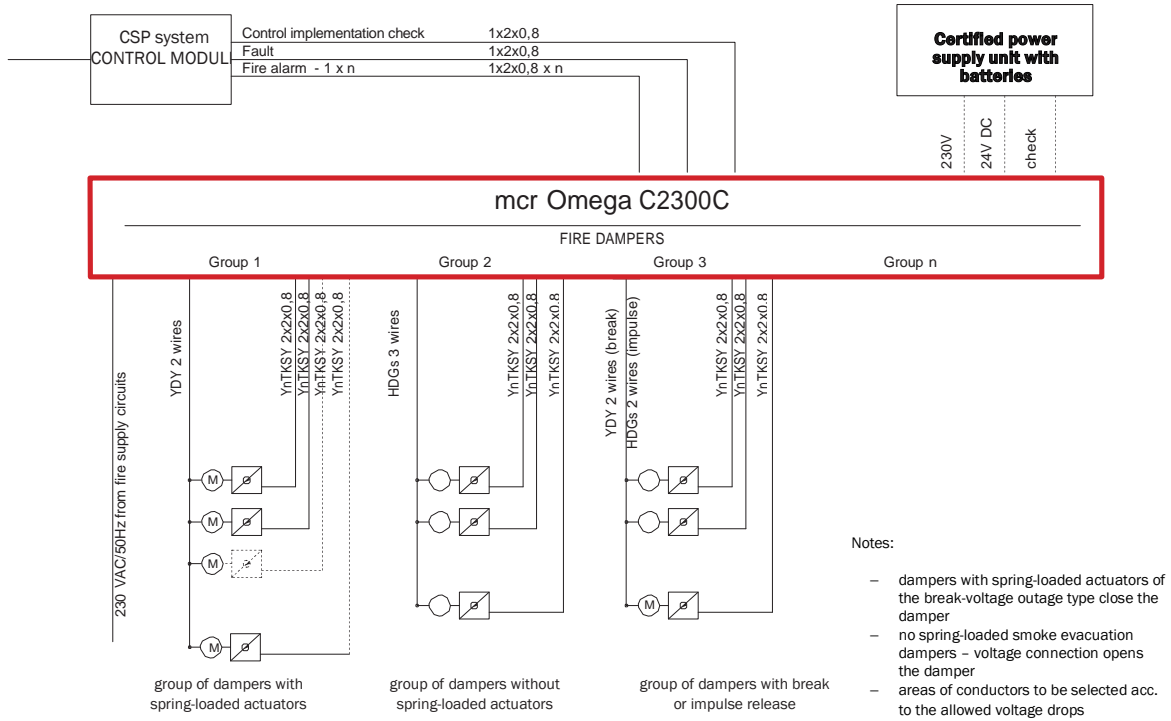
CSP system
CONTROL MODUL

Control implementation check 1x2x0,8
Fault 1x2x0,8
Fire alarm - 1 x n 1x2x0,8 x n

Certified power supply unit with batteries

230V
24V DC
check

mcr Omega C2300C

FIRE DAMPERS

Group 1
Group 2
Group 3
Group n

230 VAC/50Hz from fire supply circuits

YDY 2 wires
YnTKSY 2x2x0,8
YnTKSY 2x2x0,8
YnTKSY 2x2x0,8
YnTKSY 2x2x0,8

HDGs 3 wires
YnTKSY 2x2x0,8
YnTKSY 2x2x0,8
YnTKSY 2x2x0,8

YDY 2 wires (break)
HDGs 2 wires (impulse)
YnTKSY 2x2x0,8
YnTKSY 2x2x0,8
YnTKSY 2x2x0,8

M
M
M
M
M

group of dampers with spring-loaded actuators

group of dampers without spring-loaded actuators

group of dampers with break or impulse release

Notes:

– dampers with spring-loaded actuators of the break-voltage outage type close the damper
– no spring-loaded smoke evacuation dampers – voltage connection opens the damper
– areas of conductors to be selected acc. to the allowed voltage drops